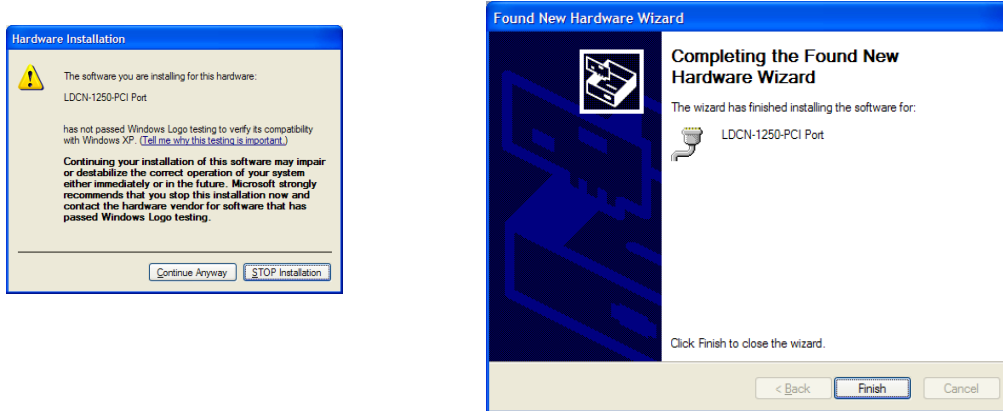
Hardware Installation

The software you are installing for this hardware:

LDCN-1250-PCI Port

has not passed Windows Logo testing to verify its compatibility with Windows XP. (Tell me why this testing is important.)

Continuing your installation of this software may impair or destabilize the correct operation of your system either immediately or in the future. Microsoft strongly recommends that you stop this installation now and contact the hardware vendor for software that has passed Windows Logo testing.

Continue Anyway STOP Installation

Found New Hardware Wizard

Completing the Found New Hardware Wizard

The wizard has finished installing the software for:

LDCN-1250-PCI Port

Click Finish to close the wizard.

< Back Finish Cancel